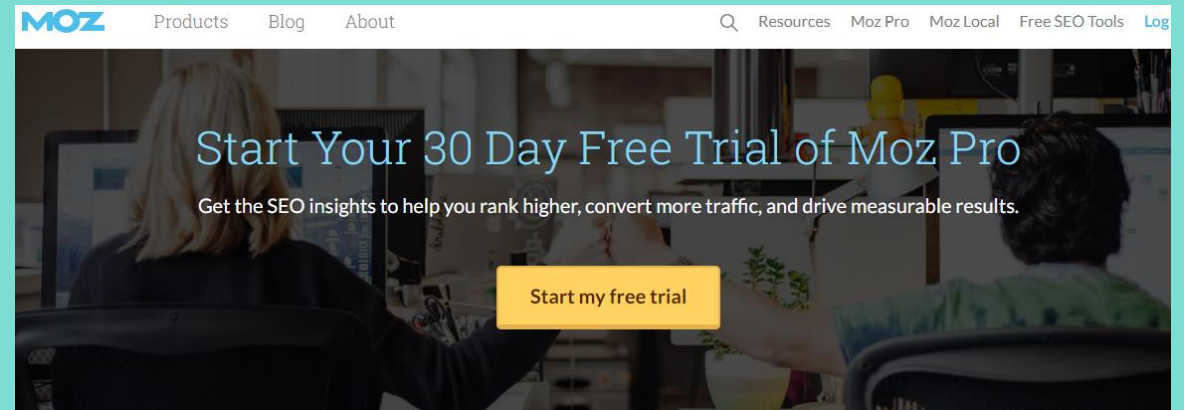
MOZ Products Blog About

Resources Moz Pro Moz Local Free SEO Tools Log

Start Your 30 Day Free Trial of Moz Pro

Get the SEO insights to help you rank higher, convert more traffic, and drive measurable results.

Start my free trial